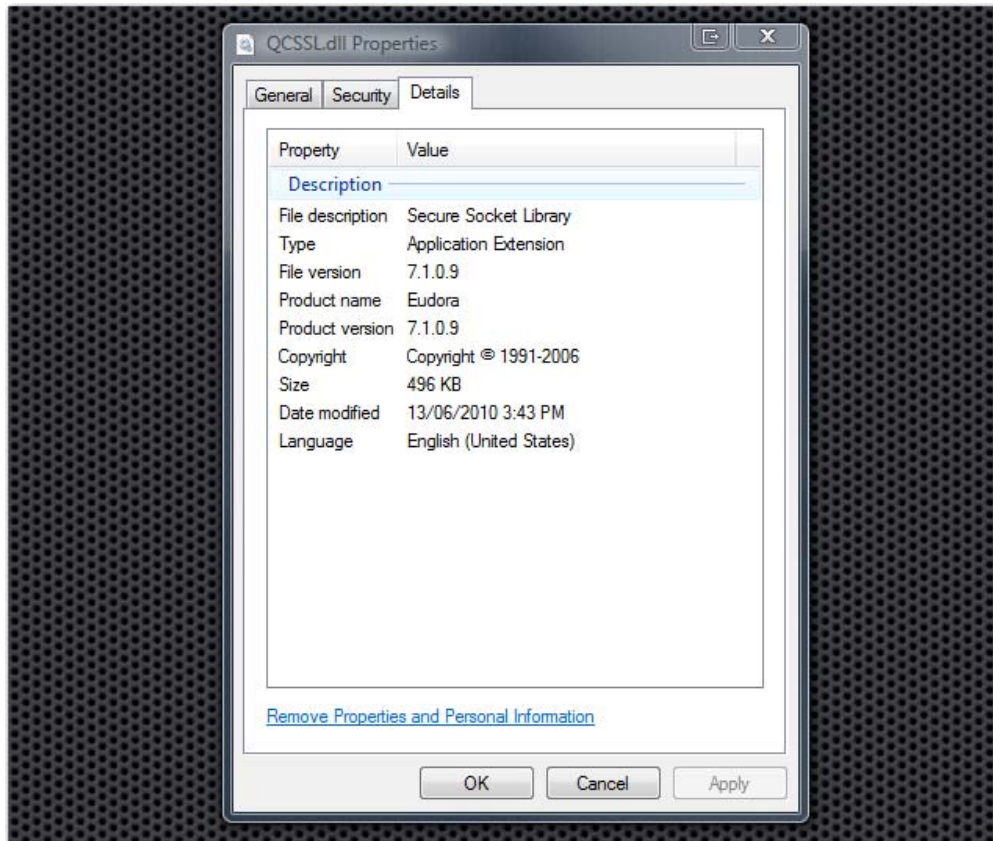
QCSSL.dll Properties

General | Security | Details

| Property | Value |
|---|---|
| Description | |
| File description | Secure Socket Library |
| Type | Application Extension |
| File version | 7.1.0.9 |
| Product name | Eudora |
| Product version | 7.1.0.9 |
| Copyright | Copyright © 1991-2006 |
| Size | 496 KB |
| Date modified | 13/06/2010 3:43 PM |
| Language | English (United States) |

Remove Properties and Personal Information

OK Cancel Apply